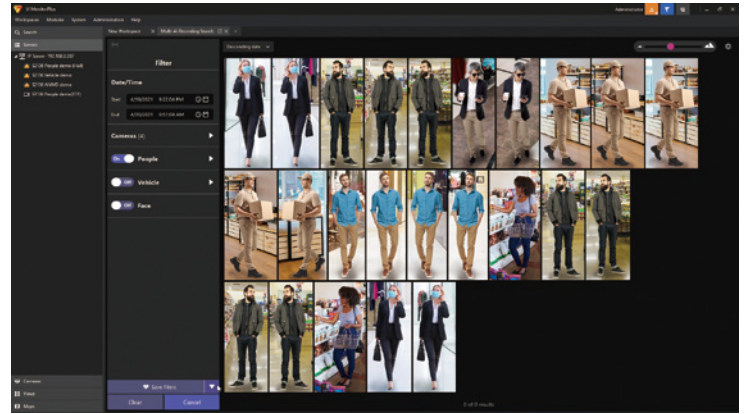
VI WorksOffice

Workspace Modules System Administration Help

Administrator

Search

Server

IP Server - TSC 192.0.2.87

5F.01 People demo (Fwd)

5F.02 Vehicle demo

5F.03 ANPR demo

5F.04 People demo (FT)

New Workspace

Multi-AI Recording Search

Filter

Date/Time

Start 4/19/2023 9:22:04 PM

End 4/19/2023 9:51:00 AM

Cameras (4)

On People

Off Vehicle

Off Face

Save filters

Clear

Cancel

Descending date

Cameras

Views

Maps

1 of 8 results